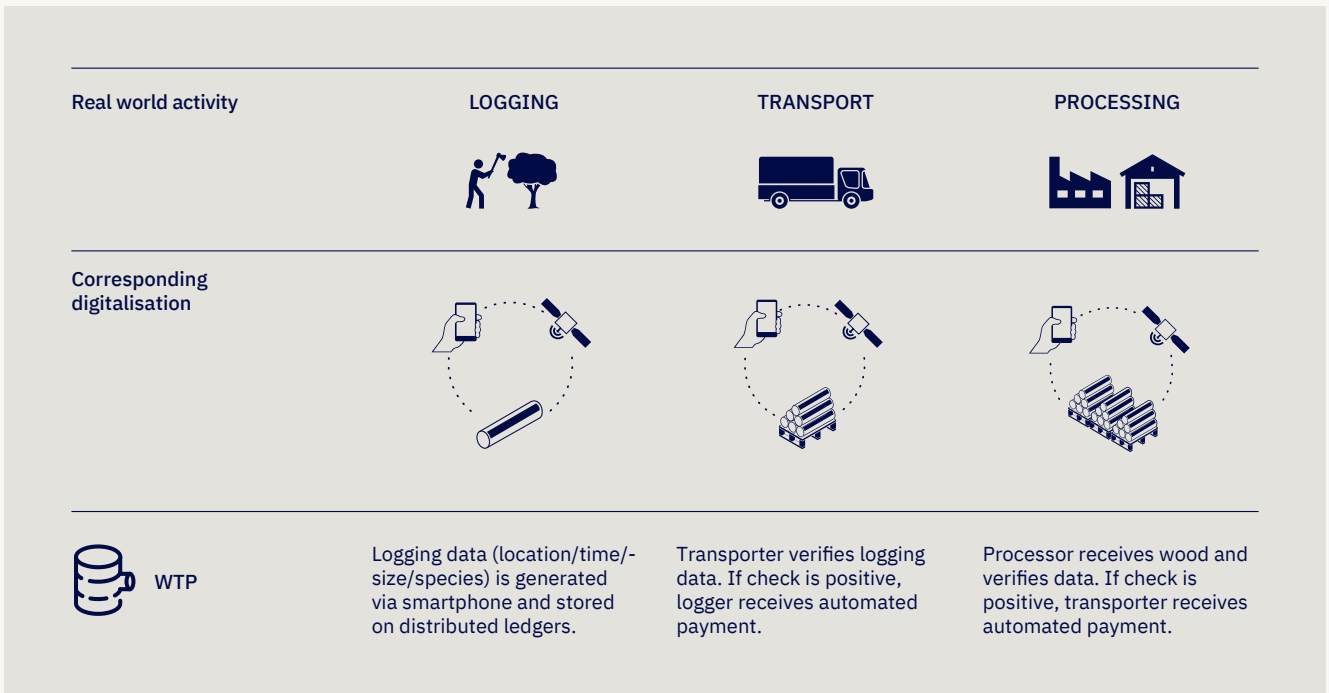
Real world activity

LOGGING

TRANSPORT

PROCESSING

Corresponding digitalisation

WTP

Logging data (location/time/-size/species) is generated via smartphone and stored on distributed ledgers.

Transporter verifies logging data. If check is positive, logger receives automated payment.

Processor receives wood and verifies data. If check is positive, transporter receives automated payment.